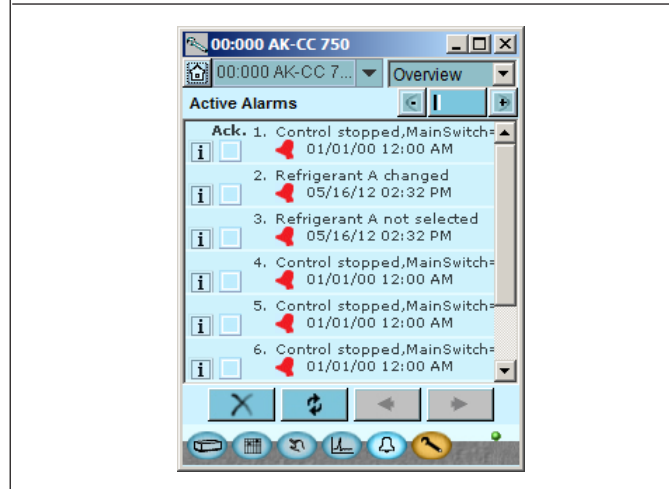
00:000 AK-CC 750

00:000 AK-CC 7...

Overview

Active Alarms

Ack.

1. Control stopped,MainSwitch=
01/01/00 12:00 AM

2. Refrigerant A changed
05/16/12 02:32 PM

3. Refrigerant A not selected
05/16/12 02:32 PM

4. Control stopped,MainSwitch=
01/01/00 12:00 AM

5. Control stopped,MainSwitch=
01/01/00 12:00 AM

6. Control stopped,MainSwitch=
01/01/00 12:00 AM